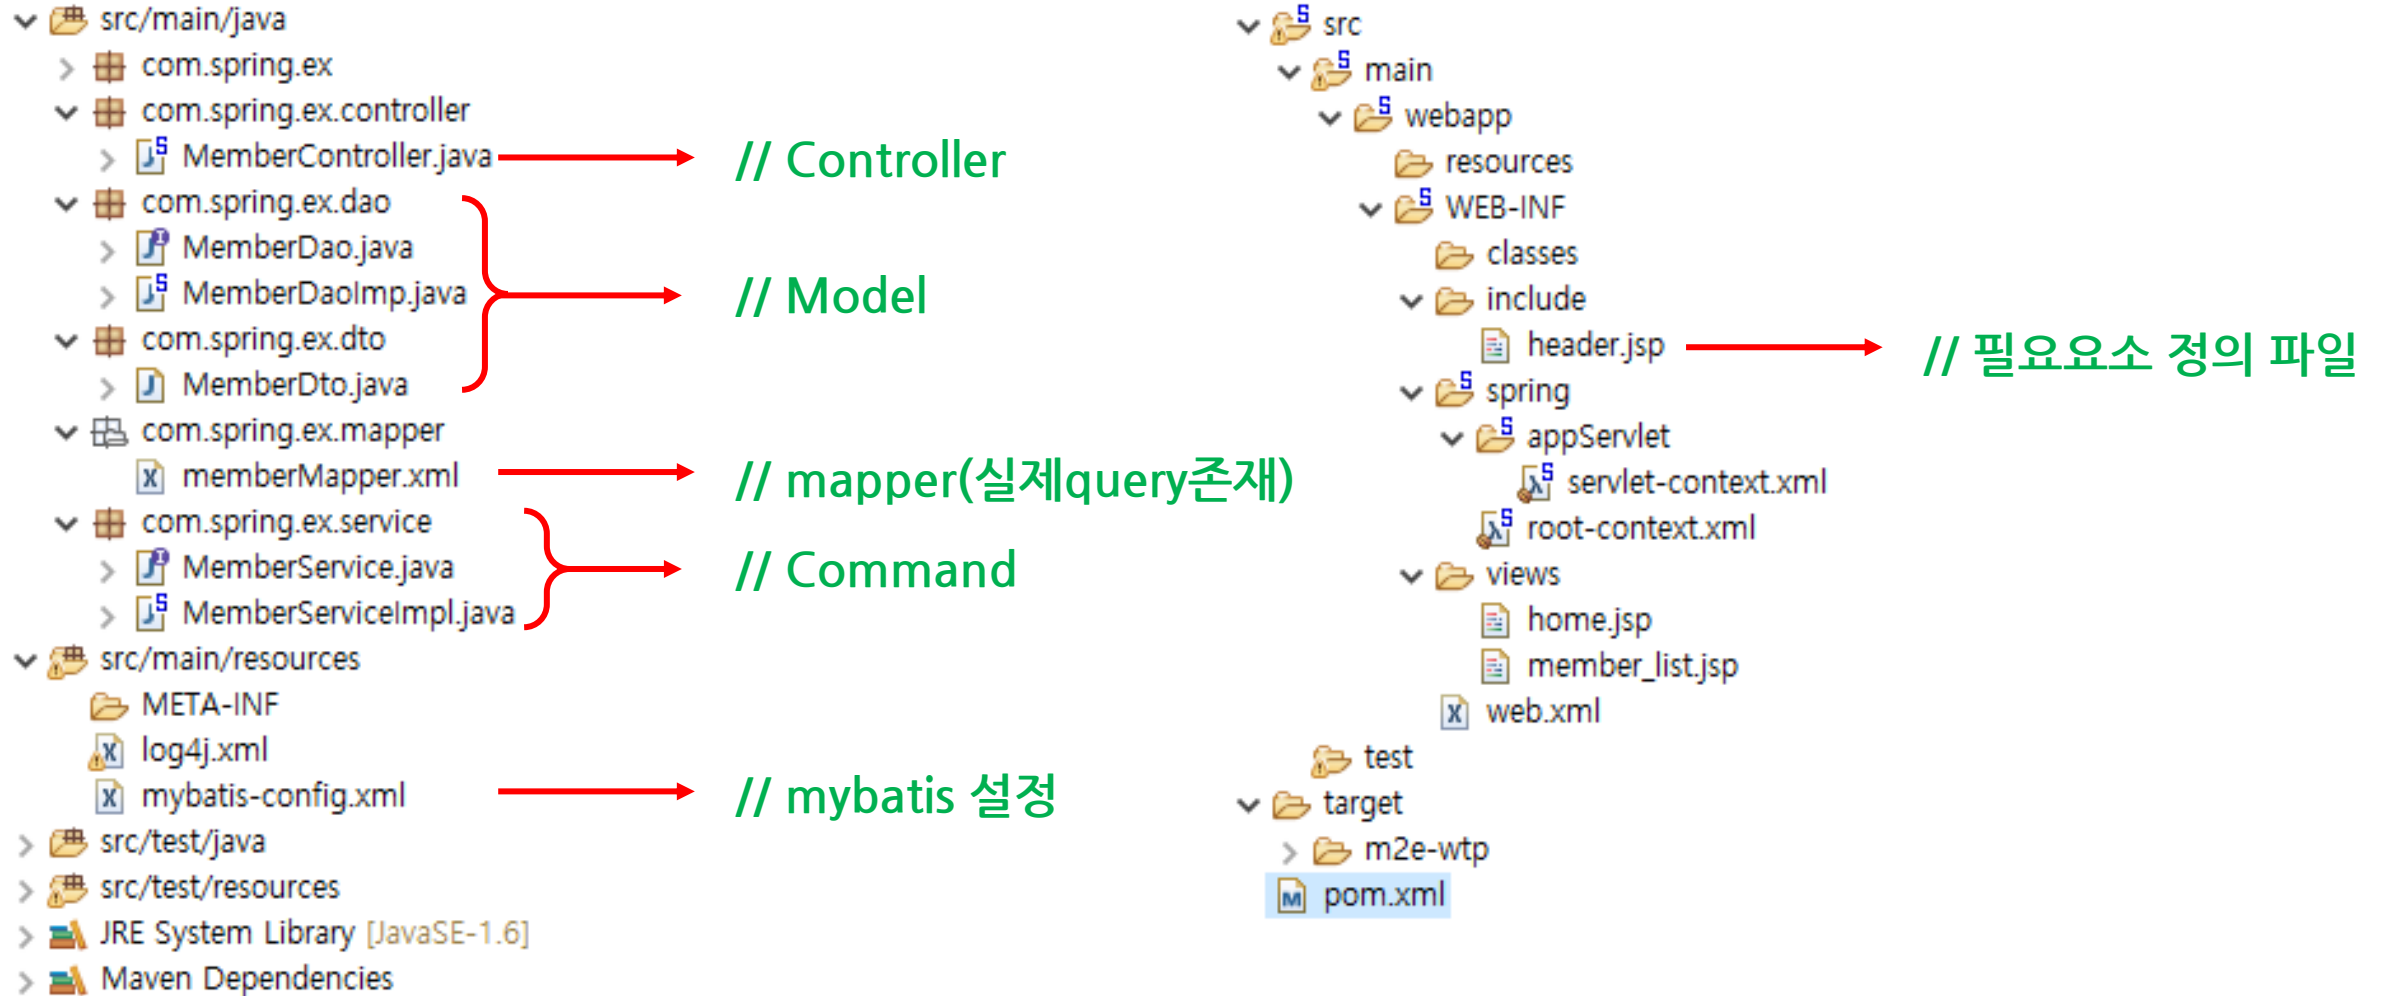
src/main/java
com.spring.ex
com.spring.ex.controller
MemberController.java
// Controller
com.spring.ex.dao
MemberDao.java
MemberDaoImp.java
// Model
com.spring.ex.dto
MemberDto.java
com.spring.ex.mapper
memberMapper.xml
// mapper(실제query존재)
com.spring.ex.service
MemberService.java
MemberServiceImpl.java
// Command
src/main/resources
META-INF
log4j.xml
mybatis-config.xml
// mybatis 설정
src/test/java
src/test/resources
JRE System Library [JavaSE-1.6]
Maven Dependencies

src
main
webapp
resources
WEB-INF
classes
include
header.jsp
// 필요요소 정의 파일
spring
appServlet
servlet-context.xml
root-context.xml
views
home.jsp
member_list.jsp
web.xml
test
target
m2e-wtp
pom.xml